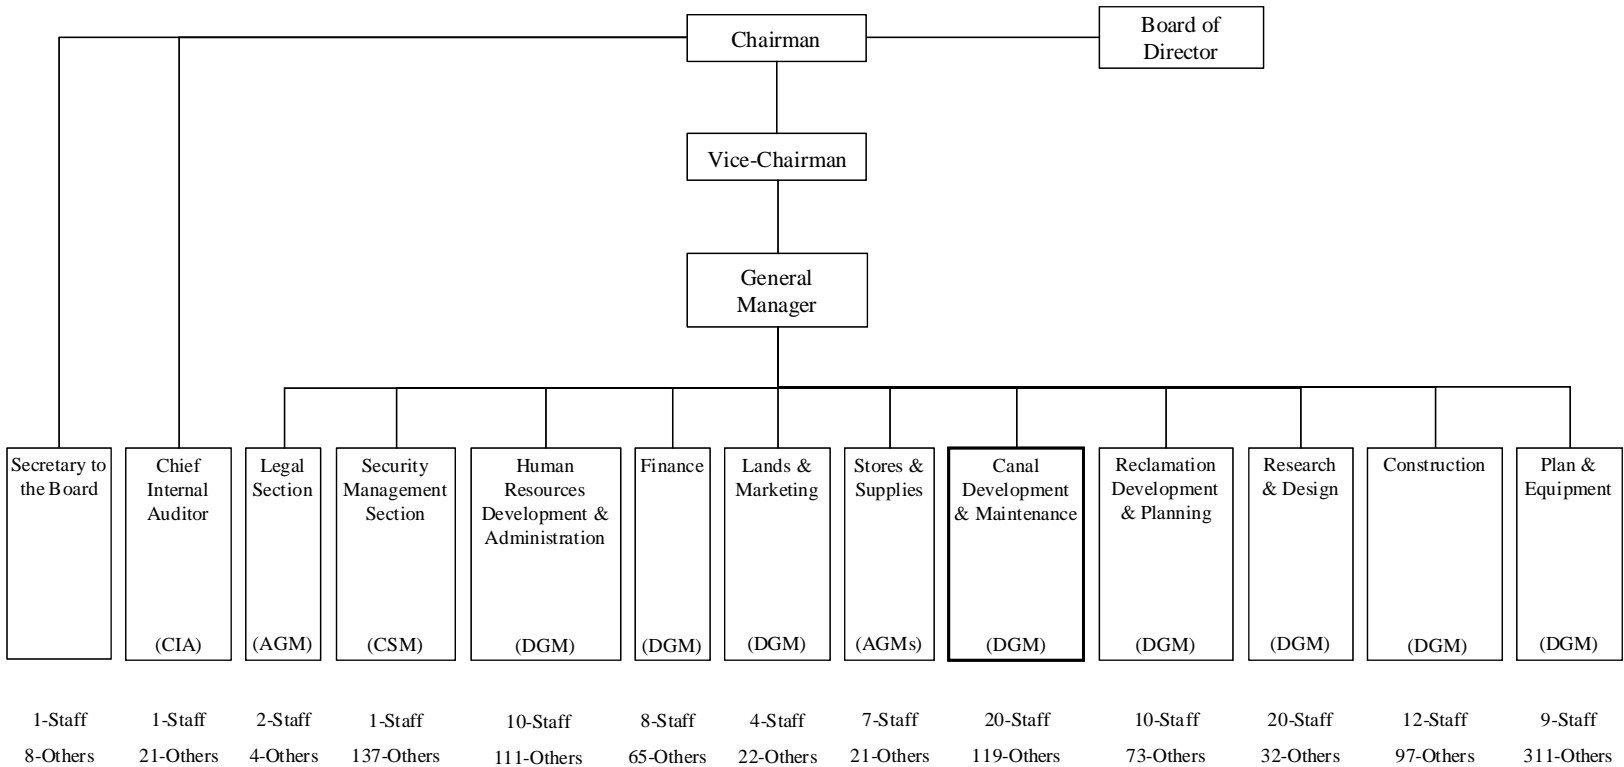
Chairman

Board of Director

Vice-Chairman

General Manager

Secretary to the Board

1-Staff
8-Others

Chief Internal Auditor (CIA)

1-Staff
21-Others

Legal Section (AGM)

2-Staff
4-Others

Security Management Section (CSM)

1-Staff
137-Others

Human Resources Development & Administration (DGM)

10-Staff
111-Others

Finance (DGM)

8-Staff
65-Others

Lands & Marketing (DGM)

4-Staff
22-Others

Stores & Supplies (AGMs)

7-Staff
21-Others

Canal Development & Maintenance (DGM)

20-Staff
119-Others

Reclamation Development & Planning (DGM)

10-Staff
73-Others

Research & Design (DGM)

20-Staff
32-Others

Construction (DGM)

12-Staff
97-Others

Plan & Equipment (DGM)

9-Staff
311-Others